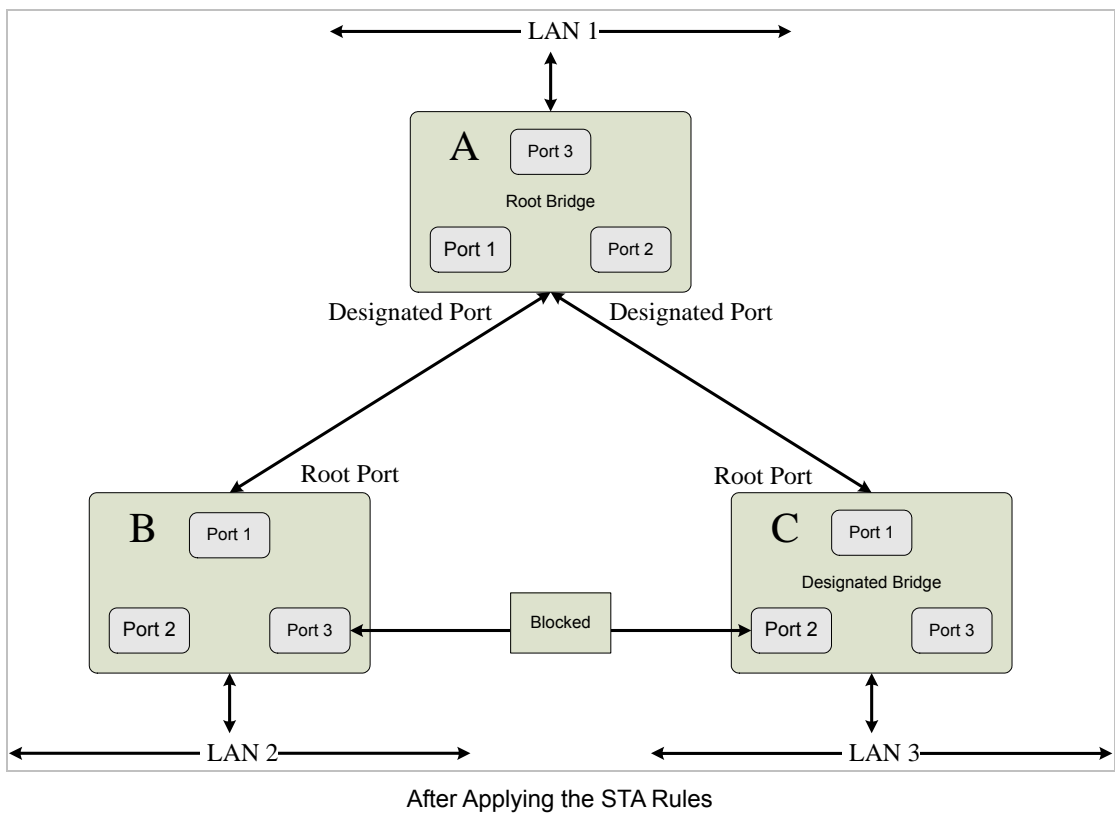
LAN 1

A

Port 3

Root Bridge

Port 1

Port 2

Designated Port

Designated Port

Root Port

Root Port

B

Port 1

Port 2

Port 3

Blocked

C

Port 1

Designated Bridge

Port 2

Port 3

LAN 2

LAN 3

After Applying the STA Rules